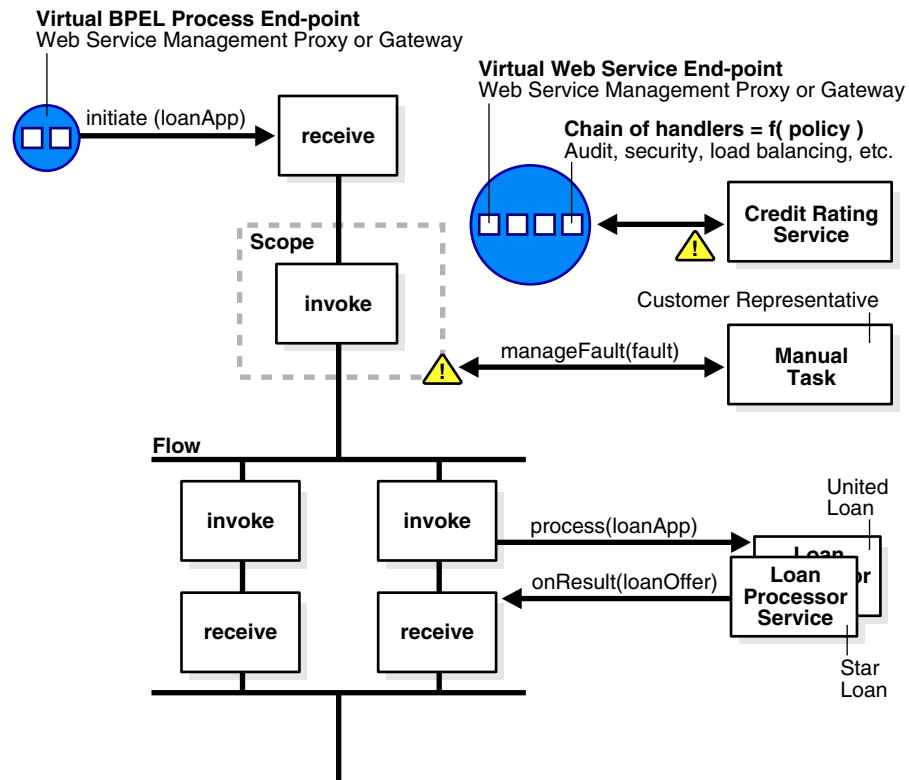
Virtual BPEL Process End-point
Web Service Management Proxy or Gateway

initiate (loanApp)

receive

Virtual Web Service End-point
Web Service Management Proxy or Gateway

Chain of handlers = f( policy )
Audit, security, load balancing, etc.

Credit Rating Service

Scope

invoke

Customer Representative

manageFault(fault)

Manual Task

Flow

invoke

invoke

United Loan

process(loanApp)

Loan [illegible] r

onResult(loanOffer)

Loan Processor Service

receive

receive

Star Loan